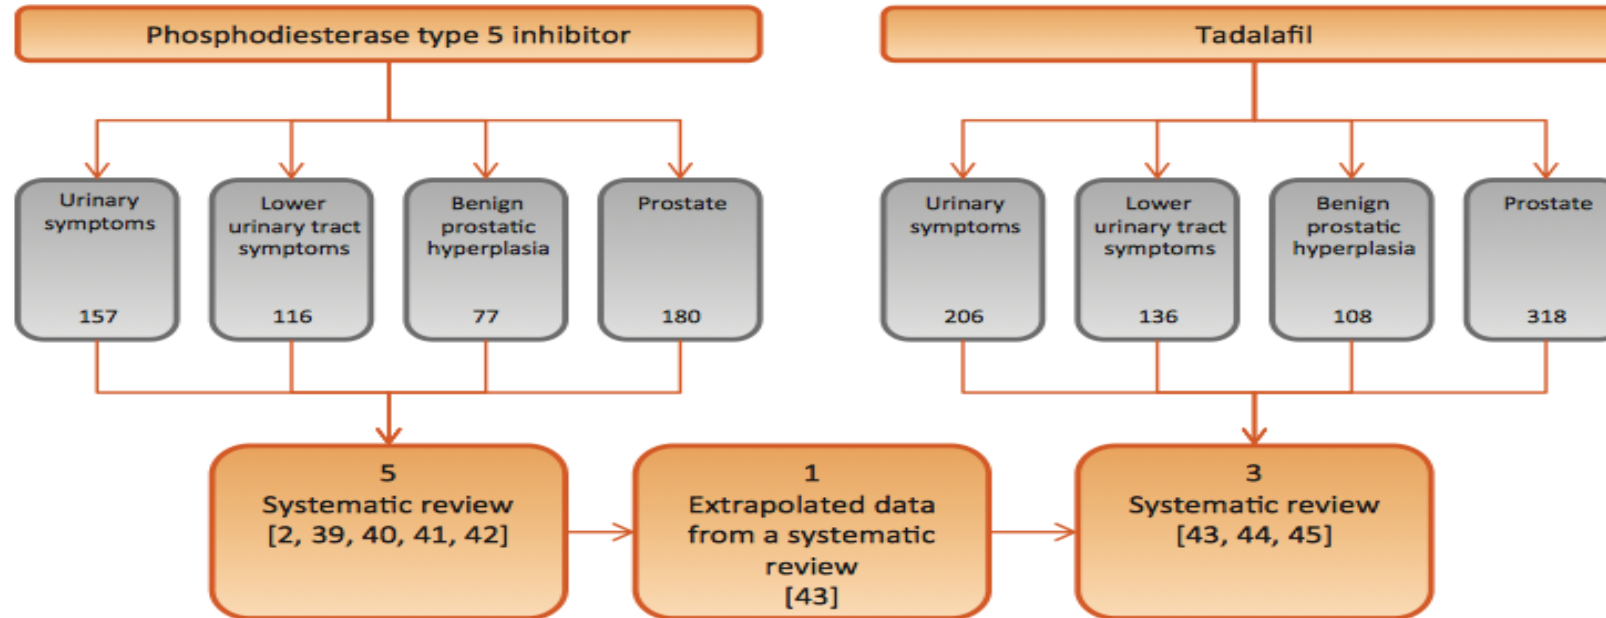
Phosphodiesterase type 5 inhibitor

Tadalafil

Urinary symptoms
157

Lower urinary tract symptoms
116

Benign prostatic hyperplasia
77

Prostate
180

Urinary symptoms
206

Lower urinary tract symptoms
136

Benign prostatic hyperplasia
108

Prostate
318

5
Systematic review
[2, 39, 40, 41, 42]

1
Extrapolated data from a systematic review
[43]

3
Systematic review
[43, 44, 45]